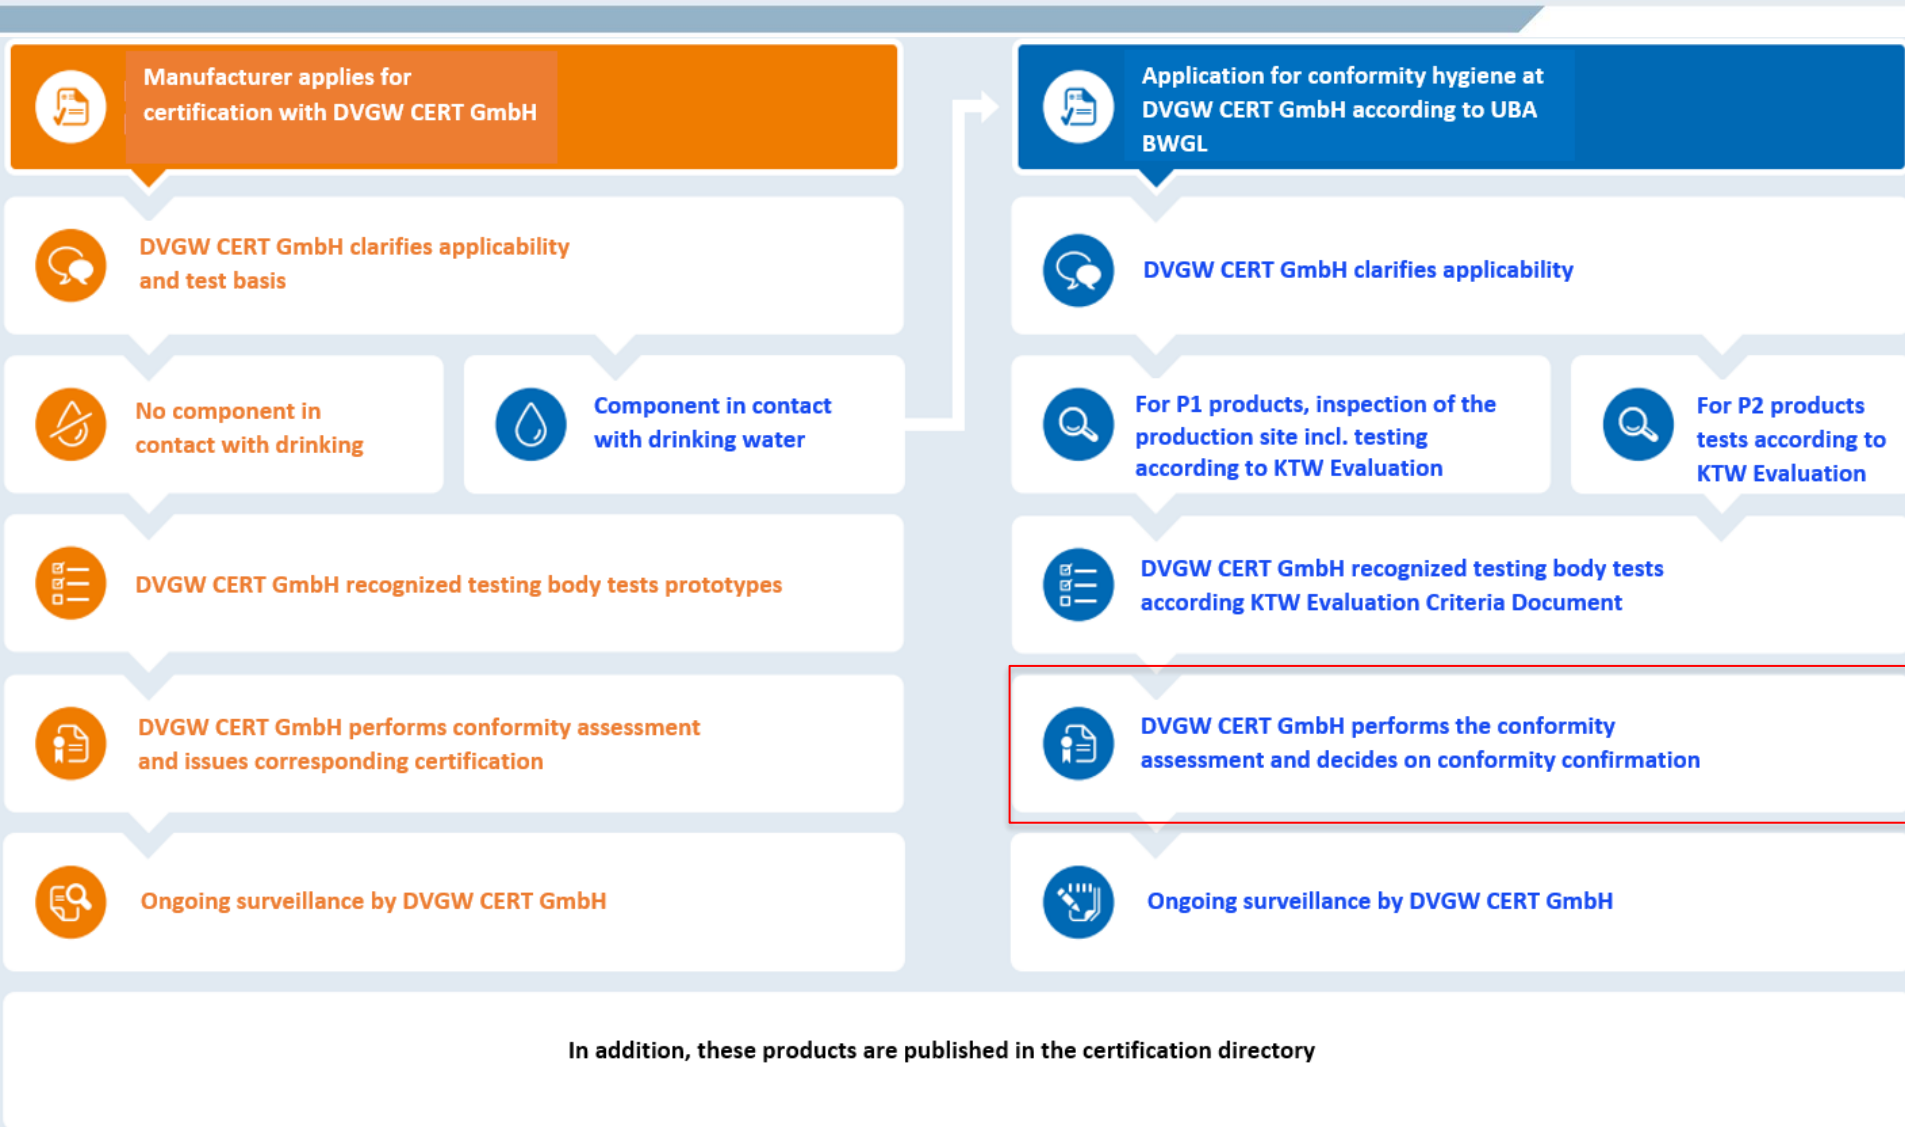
Manufacturer applies for certification with DVGW CERT GmbH

DVGW CERT GmbH clarifies applicability and test basis

No component in contact with drinking

Component in contact with drinking water

DVGW CERT GmbH recognized testing body tests prototypes

DVGW CERT GmbH performs conformity assessment and issues corresponding certification

Ongoing surveillance by DVGW CERT GmbH

Application for conformity hygiene at DVGW CERT GmbH according to UBA BWGL

DVGW CERT GmbH clarifies applicability

For P1 products, inspection of the production site incl. testing according to KTW Evaluation

For P2 products tests according to KTW Evaluation

DVGW CERT GmbH recognized testing body tests according KTW Evaluation Criteria Document

DVGW CERT GmbH performs the conformity assessment and decides on conformity confirmation

Ongoing surveillance by DVGW CERT GmbH

In addition, these products are published in the certification directory